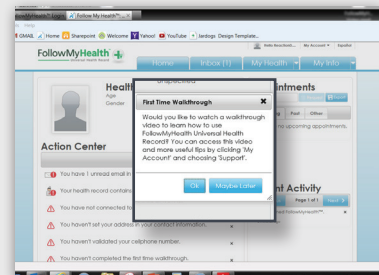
Follow MyHealth™

Help

GMAIL Home Sharepoint Welcome Yahoo! YouTube .tardogs Design Template...

FollowMyHealth Universal Health Record

My Account ▾ Español

Home Inbox (1) My Health ▾ My Info ▾

Health

Age

Gender

Unspecified

First Time Walkthrough

Would you like to watch a walkthrough video to learn how to use FollowMyHealth Universal Health Record? You can access this video and more useful tips by clicking 'My Account' and choosing 'Support'.

Ok Maybe Later

ntments

Past Other

upcoming appointments.

Action Center

You have 1 unread email in

Your health record contains

You have not connected to

You haven't set your address in your contact information.

You haven't validated your cellphone number.

You haven't completed the first time walkthrough.

nt Activity

Page 1 of 1 Next

FollowMyHealth™.